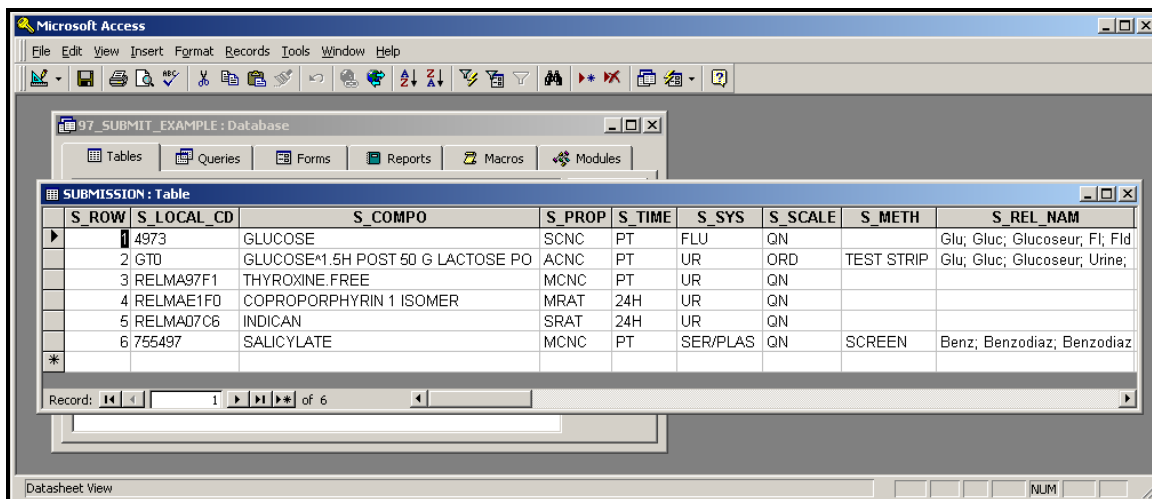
Microsoft Access

File Edit View Insert Format Records Tools Window Help

97_SUBMIT_EXAMPLE : Database

Tables Queries Forms Reports Macros Modules

SUBMISSION : Table

| S_ROW | S_LOCAL_CD | S_COMPO | S_PROP | S_TIME | S_SYS | S_SCALE | S_METH | S_REL_NAM |
|---|---|---|---|---|---|---|---|---|
| 1 | 4973 | GLUCOSE | SCNC | PT | FLU | QN | | Glu; Gluc; Glucoseur; Fl; Fld |
| 2 | GT0 | GLUCOSE^1.5H POST 50 G LACTOSE PO | ACNC | PT | UR | ORD | TEST STRIP | Glu; Gluc; Glucoseur; Urine; |
| 3 | RELMA97F1 | THYROXINE.FREE | MCNC | PT | UR | QN | | |
| 4 | RELMAE1F0 | COPROPORPHYRIN 1 ISOMER | MRAT | 24H | UR | QN | | |
| 5 | RELMA07C6 | INDICAN | SRAT | 24H | UR | QN | | |
| 6 | 755497 | SALICYLATE | MCNC | PT | SER/PLAS | QN | SCREEN | Benz; Benzodiaz; Benzodiaz |
| * | | | | | | | | |

Record: 1 of 6

Datasheet View

NUM